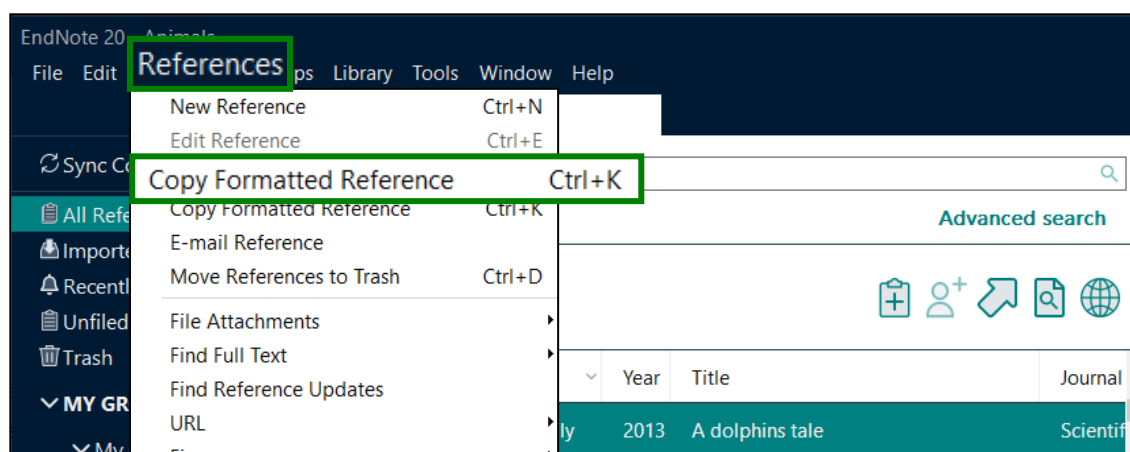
EndNote 20 - Animals
File Edit References ps Library Tools Window Help

Sync Co
All Refe
Importe
Recentl
Unfiled
Trash
MY GR
My

New Reference Ctrl+N
Edit Reference Ctrl+E
Copy Formatted Reference Ctrl+K
Copy Formatted Reference Ctrl+K
E-mail Reference
Move References to Trash Ctrl+D
File Attachments
Find Full Text
Find Reference Updates
URL

Advanced search

Year Title Journal
ly 2013 A dolphins tale Scientif